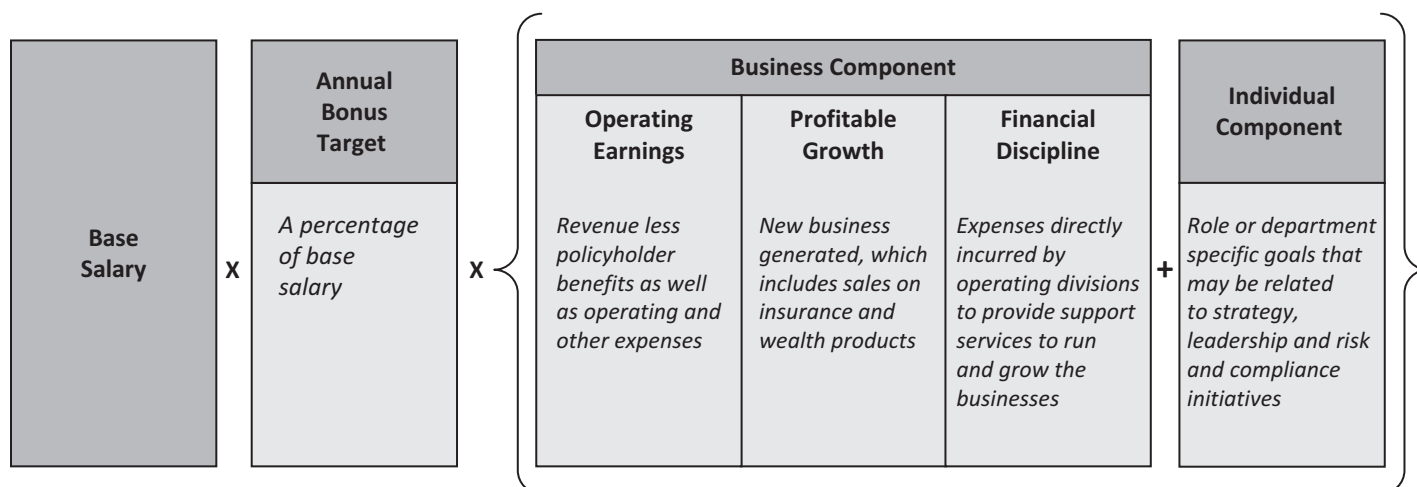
Base Salary

X

Annual Bonus Target

A percentage of base salary

X

Business Component

| Operating Earnings | Profitable Growth | Financial Discipline |
|---|---|---|
| Revenue less policyholder benefits as well as operating and other expenses | New business generated, which includes sales on insurance and wealth products | Expenses directly incurred by operating divisions to provide support services to run and grow the businesses |

+

Individual Component

Role or department specific goals that may be related to strategy, leadership and risk and compliance initiatives